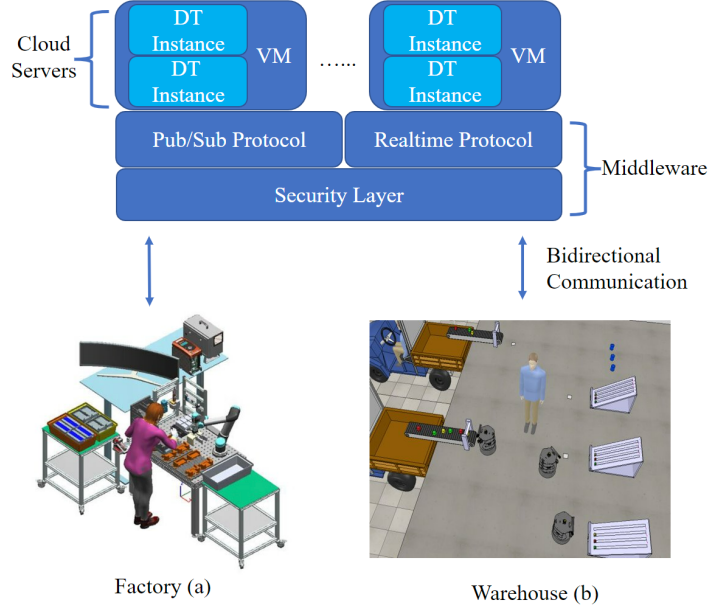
Cloud Servers

DT Instance

DT Instance

VM

…...

DT Instance

DT Instance

VM

Pub/Sub Protocol

Realtime Protocol

Security Layer

Middleware

Bidirectional Communication

Factory (a)

Warehouse (b)